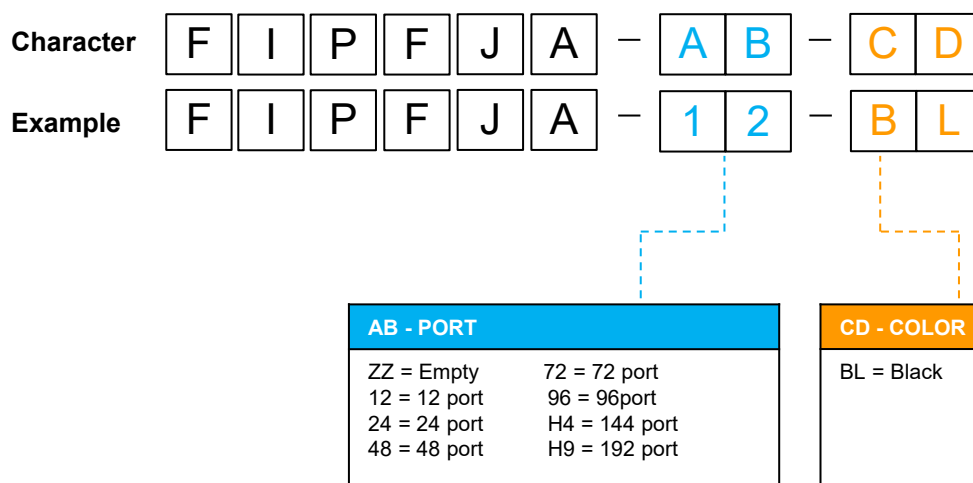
Character F I P F J A – A B – C D

Example F I P F J A – 1 2 – B L

AB - PORT

ZZ = Empty
12 = 12 port
24 = 24 port
48 = 48 port

72 = 72 port
96 = 96port
H4 = 144 port
H9 = 192 port

CD - COLOR

BL = Black